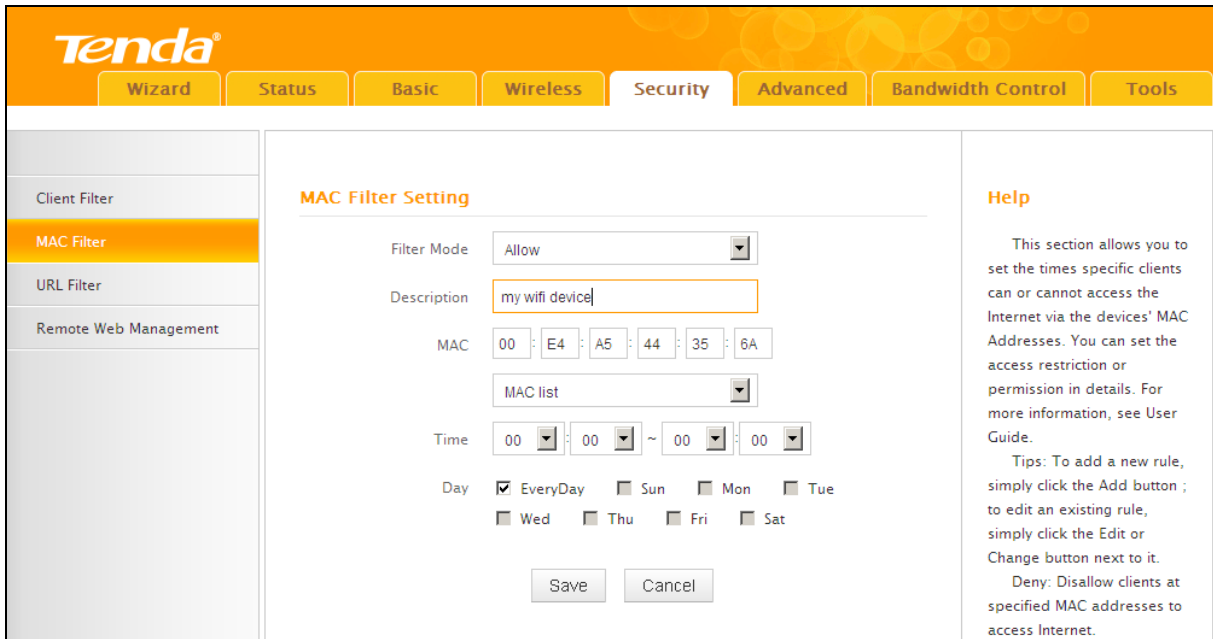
Tenda

Wizard | Status | Basic | Wireless | Security | Advanced | Bandwidth Control | Tools

Client Filter
MAC Filter
URL Filter
Remote Web Management

MAC Filter Setting

Filter Mode Allow

Description my wifi device

MAC 00 : E4 : A5 : 44 : 35 : 6A

MAC list

Time 00 : 00 ~ 00 : 00

Day EveryDay Sun Mon Tue
Wed Thu Fri Sat

Save Cancel

Help

This section allows you to set the times specific clients can or cannot access the Internet via the devices' MAC Addresses. You can set the access restriction or permission in details. For more information, see User Guide.

Tips: To add a new rule, simply click the Add button ; to edit an existing rule, simply click the Edit or Change button next to it.

Deny: Disallow clients at specified MAC addresses to access Internet.